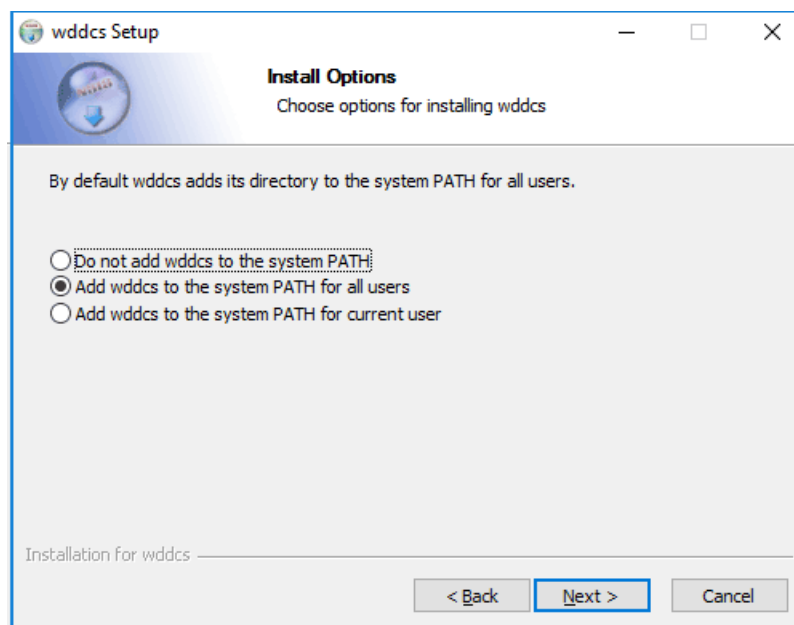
wddcs Setup

Install Options

Choose options for installing wddcs

By default wddcs adds its directory to the system PATH for all users.

Do not add wddcs to the system PATH

Add wddcs to the system PATH for all users

Add wddcs to the system PATH for current user

Installation for wddcs

< Back

Next >

Cancel